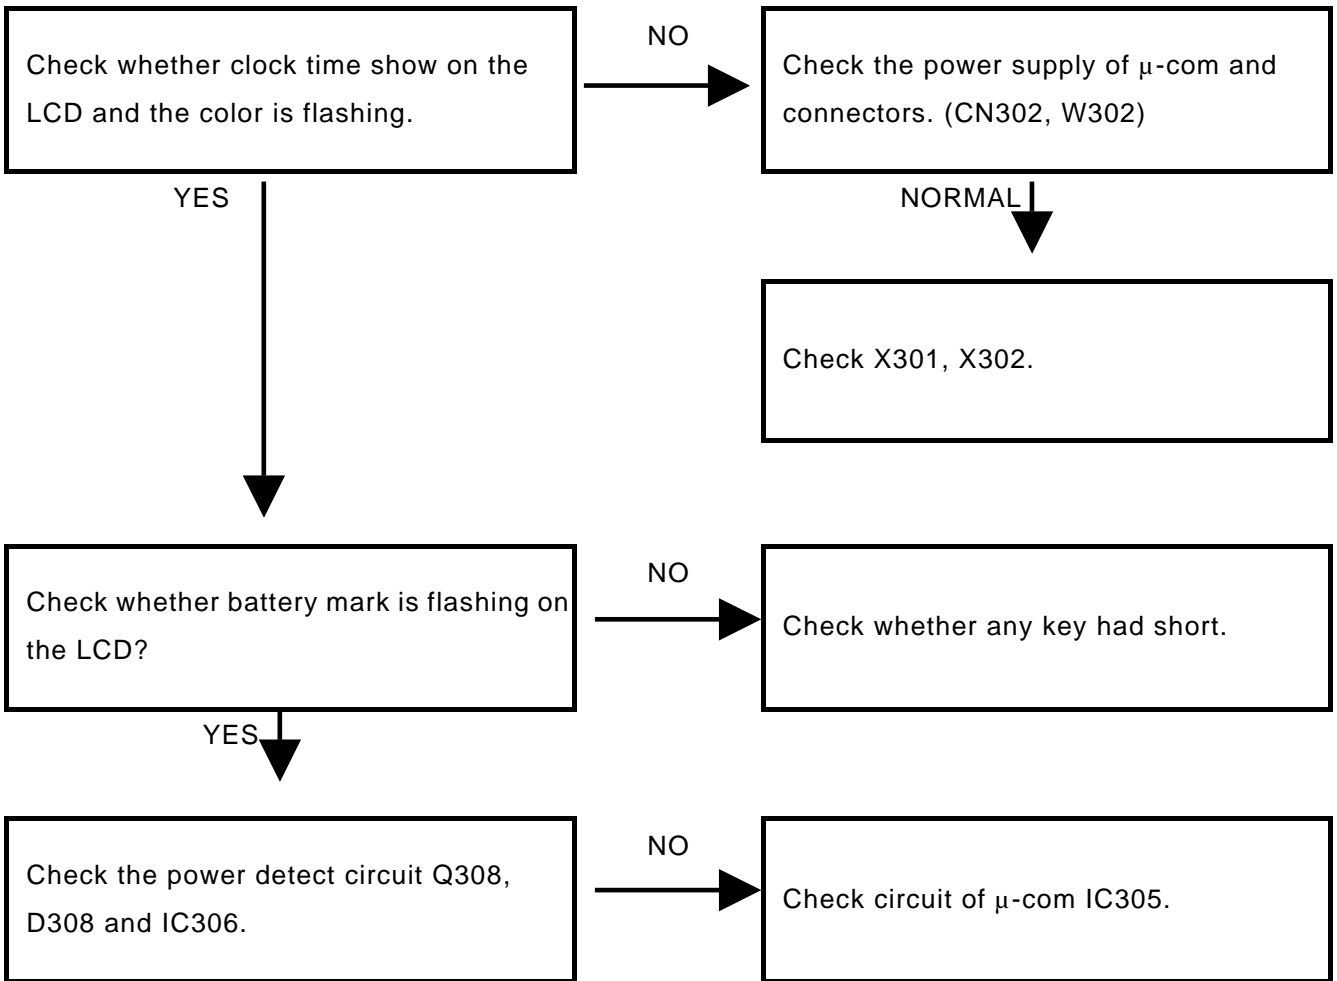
Check whether clock time show on the LCD and the color is flashing.

NO

Check the power supply of μ-com and connectors. (CN302, W302)

YES

NORMAL

Check X301, X302.

Check whether battery mark is flashing on the LCD?

NO

Check whether any key had short.

YES

Check the power detect circuit Q308, D308 and IC306.

NO

Check circuit of μ-com IC305.